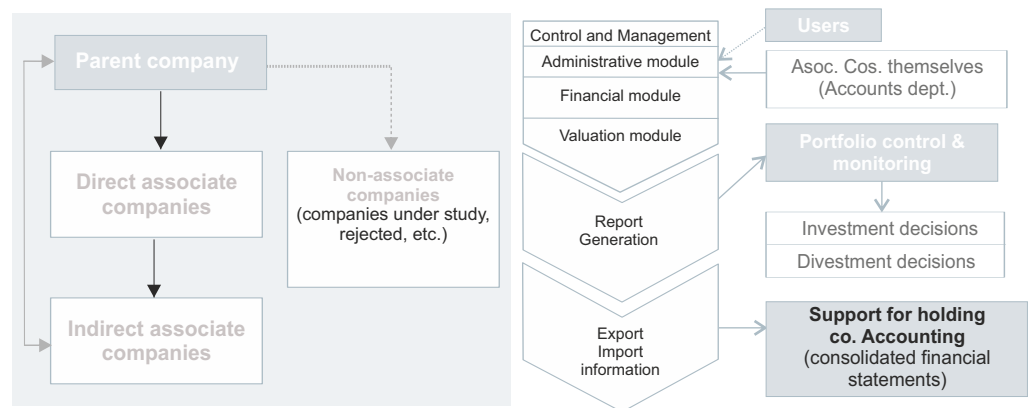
Parent company

Direct associate companies

Indirect associate companies

Non-associate companies
(companies under study, rejected, etc.)

Control and Management

Administrative module

Financial module

Valuation module

Report Generation

Export Import information

Users

Asoc. Cos. themselves (Accounts dept.)

Portfolio control & monitoring

Investment decisions

Divestment decisions

Support for holding co. Accounting
(consolidated financial statements)